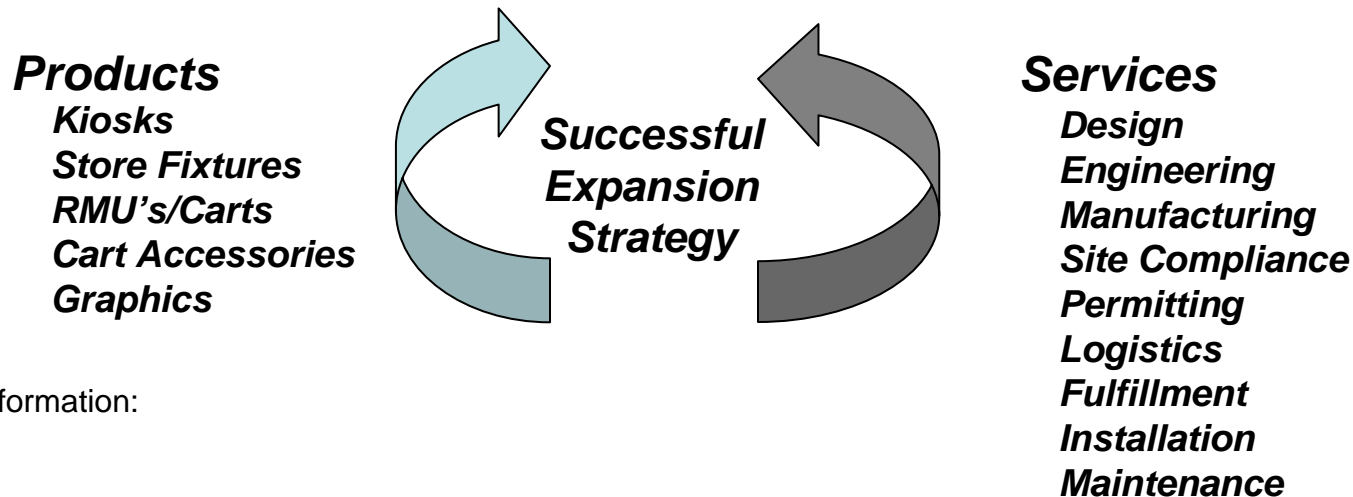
Products
Kiosks
Store Fixtures
RMU's/Carts
Cart Accessories
Graphics

Successful Expansion Strategy

Services
Design
Engineering
Manufacturing
Site Compliance
Permitting
Logistics
Fulfillment
Installation
Maintenance

formation: